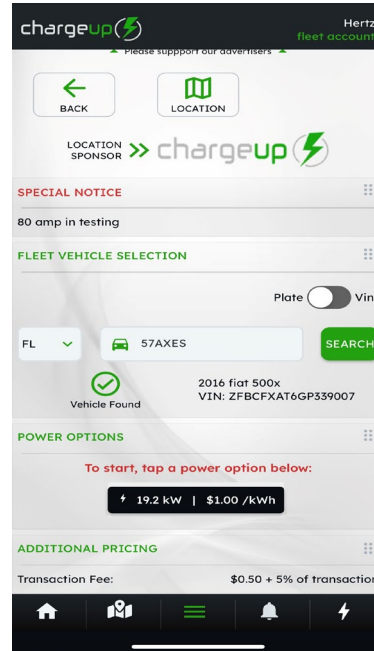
chargeup

Hertz
fleet account

Please suppport our advertisers

BACK

LOCATION

LOCATION SPONSOR chargeup

SPECIAL NOTICE

80 amp in testing

FLEET VEHICLE SELECTION

Plate Vin

FL

57AXES

SEARCH

Vehicle Found

2016 fiat 500x
VIN: ZFBCFXAT6GP339007

POWER OPTIONS

To start, tap a power option below:

19.2 kW | $1.00 /kWh

ADDITIONAL PRICING

Transaction Fee:

$0.50 + 5% of transaction